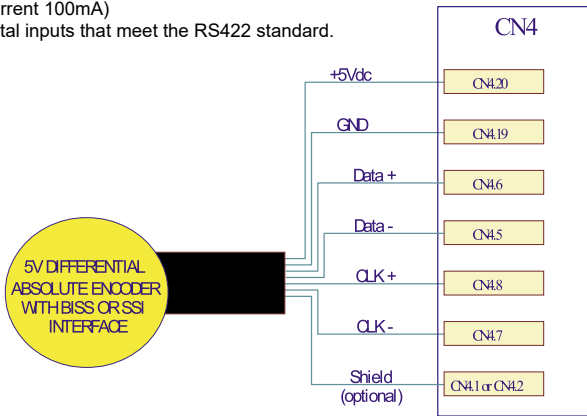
rrent 100mA)
tal inputs that meet the RS422 standard.

CN4

+5Vdc
CN4.20
GND
CN4.19
Data +
CN4.6
Data -
CN4.5
5V DIFFERENTIAL ABSOLUTE ENCODER WITH BISS OR SSI INTERFACE
CLK +
CN4.8
CLK -
CN4.7
Shield (optional)
CN4.1 or CN4.2